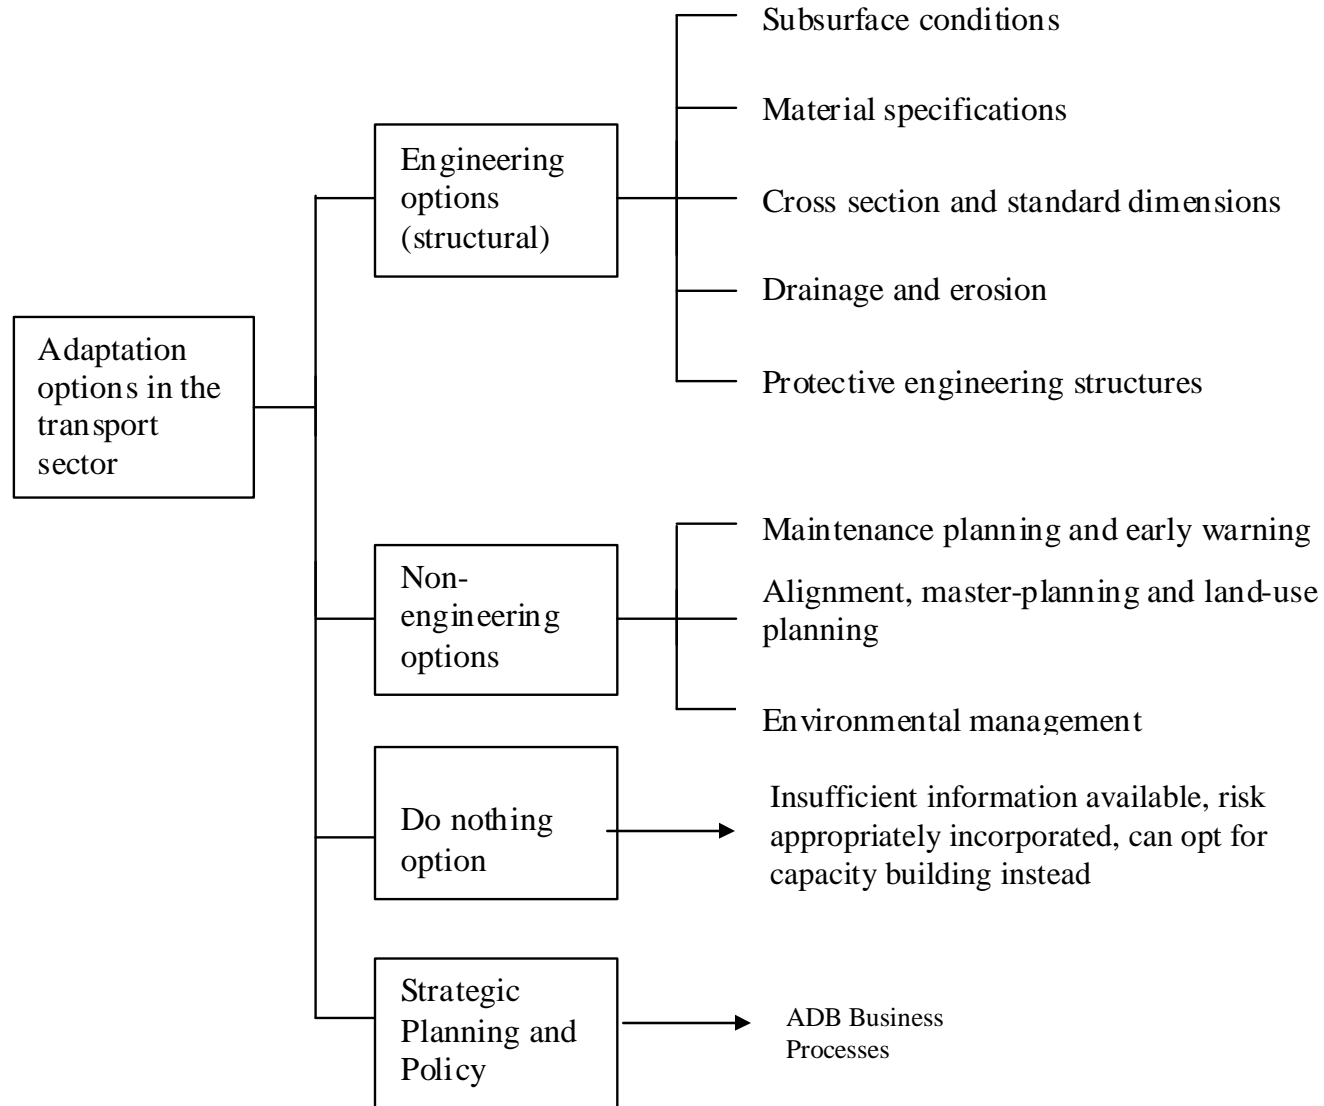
Adaptation options in the transport sector

Engineering options (structural)

Subsurface conditions

Material specifications

Cross section and standard dimensions

Drainage and erosion

Protective engineering structures

Non-engineering options

Maintenance planning and early warning

Alignment, master-planning and land-use planning

Environmental management

Do nothing option

Insufficient information available, risk appropriately incorporated, can opt for capacity building instead

Strategic Planning and Policy

ADB Business Processes